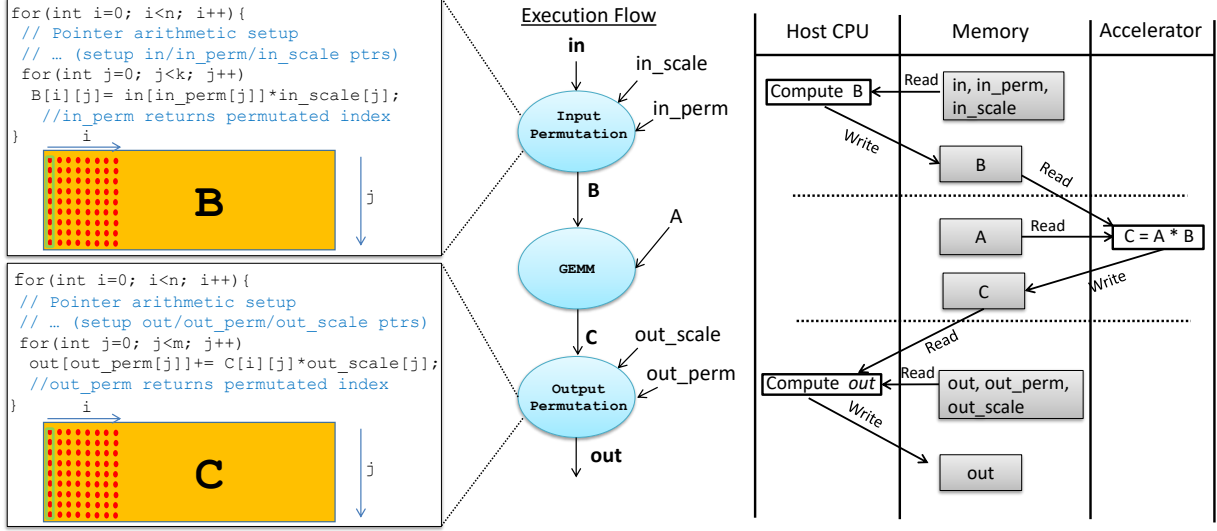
for(int i=0; i<n; i++){
 // Pointer arithmetic setup
 // … (setup in/in_perm/in_scale ptrs)
 for(int j=0; j<k; j++)
  B[i][j]= in[in_perm[j]]*in_scale[j];
  //in_perm returns permutated index
}

i

B

j

for(int i=0; i<n; i++){
 // Pointer arithmetic setup
 // … (setup out/out_perm/out_scale ptrs)
 for(int j=0; j<m; j++)
  out[out_perm[j]]+= C[i][j]*out_scale[j];
  //out_perm returns permutated index
}

i

C

j

Execution Flow

in

in_scale

Input Permutation

in_perm

B

A

GEMM

C

out_scale

Output Permutation

out_perm

out

| Host CPU | Memory | Accelerator |
|---|---|---|

Compute B

Read

in, in_perm, in_scale

Write

B

Read

A

Read

C = A * B

Write

C

Read

Compute *out*

Read

out, out_perm, out_scale

Write

out